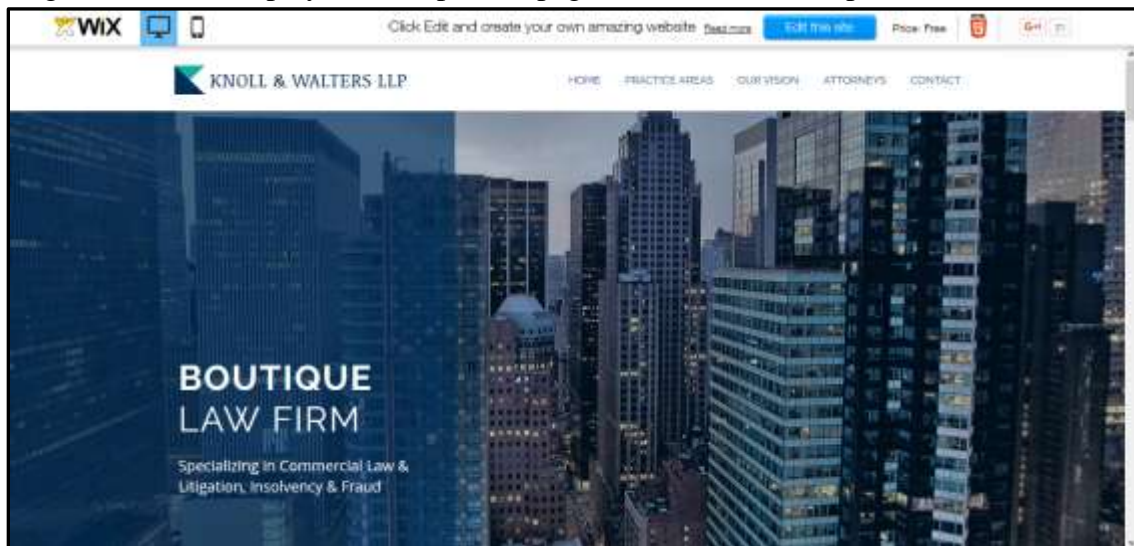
WiX

Click Edit and create your own amazing website Read more

Edit this site

Price: Free

G+

KNOLL & WALTERS LLP

HOME PRACTICE AREAS OUR VISION ATTORNEYS CONTACT

BOUTIQUE
LAW FIRM

Specializing in Commercial Law & Litigation, Insolvency & Fraud